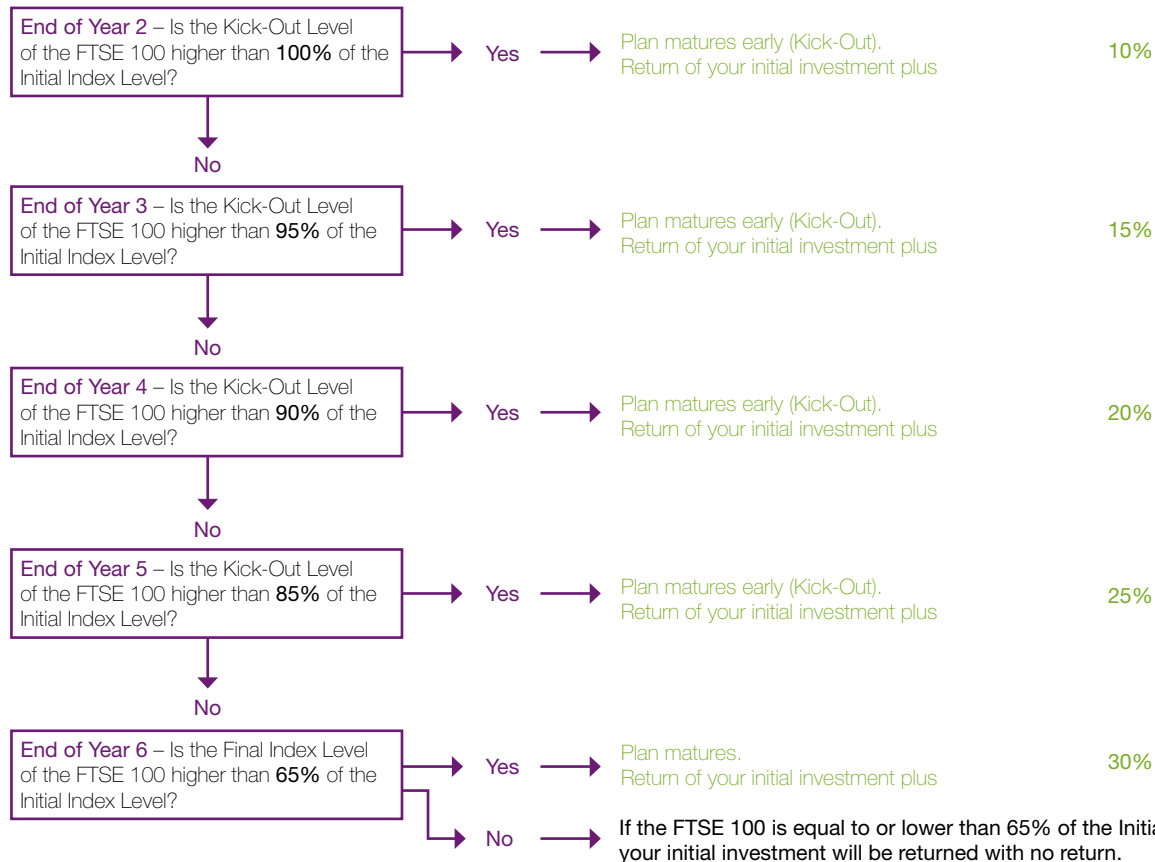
End of Year 2 – Is the Kick-Out Level of the FTSE 100 higher than **100%** of the Initial Index Level?

Yes

Plan matures early (Kick-Out). Return of your initial investment plus

10%

No

End of Year 3 – Is the Kick-Out Level of the FTSE 100 higher than **95%** of the Initial Index Level?

Yes

Plan matures early (Kick-Out). Return of your initial investment plus

15%

No

End of Year 4 – Is the Kick-Out Level of the FTSE 100 higher than **90%** of the Initial Index Level?

Yes

Plan matures early (Kick-Out). Return of your initial investment plus

20%

No

End of Year 5 – Is the Kick-Out Level of the FTSE 100 higher than **85%** of the Initial Index Level?

Yes

Plan matures early (Kick-Out). Return of your initial investment plus

25%

No

End of Year 6 – Is the Final Index Level of the FTSE 100 higher than **65%** of the Initial Index Level?

Yes

Plan matures. Return of your initial investment plus

30%

No

If the FTSE 100 is equal to or lower than 65% of the Initia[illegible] your initial investment will be returned with no return.